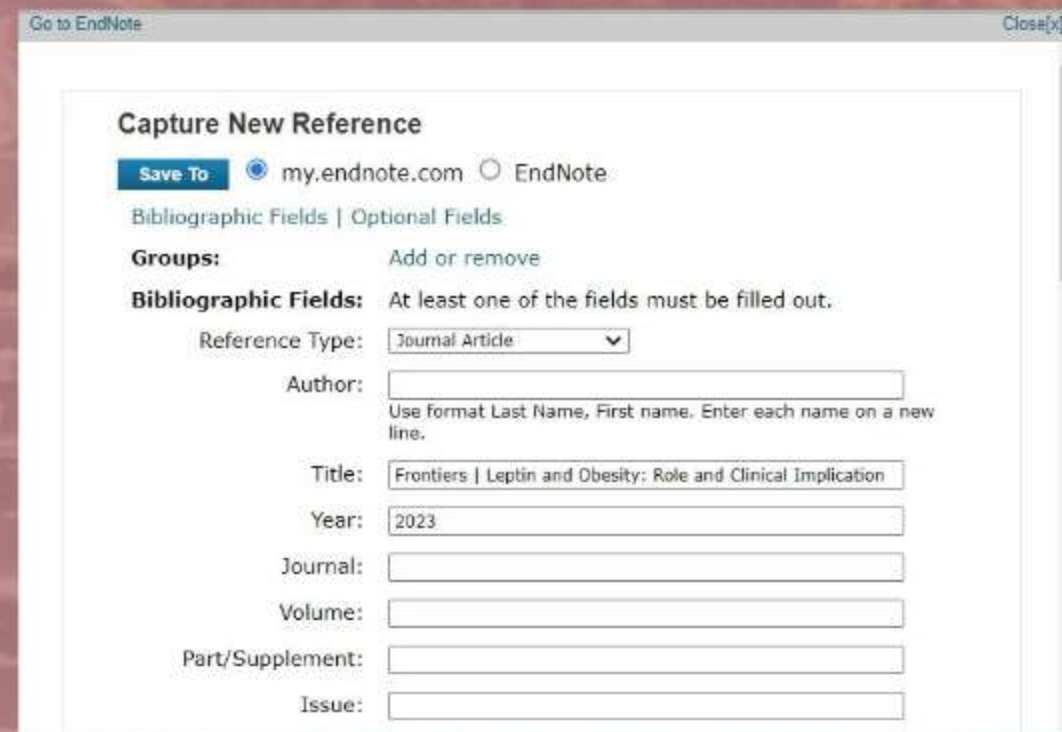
Go to EndNote

Close[x]

Capture New Reference

Save To my.endnote.com EndNote

Bibliographic Fields | Optional Fields

Groups: Add or remove

Bibliographic Fields: At least one of the fields must be filled out.

Reference Type: Journal Article

Author:

Use format Last Name, First name. Enter each name on a new line.

Title: Frontiers | Leptin and Obesity: Role and Clinical Implication

Year: 2023

Journal:

Volume:

Part/Supplement:

Issue: